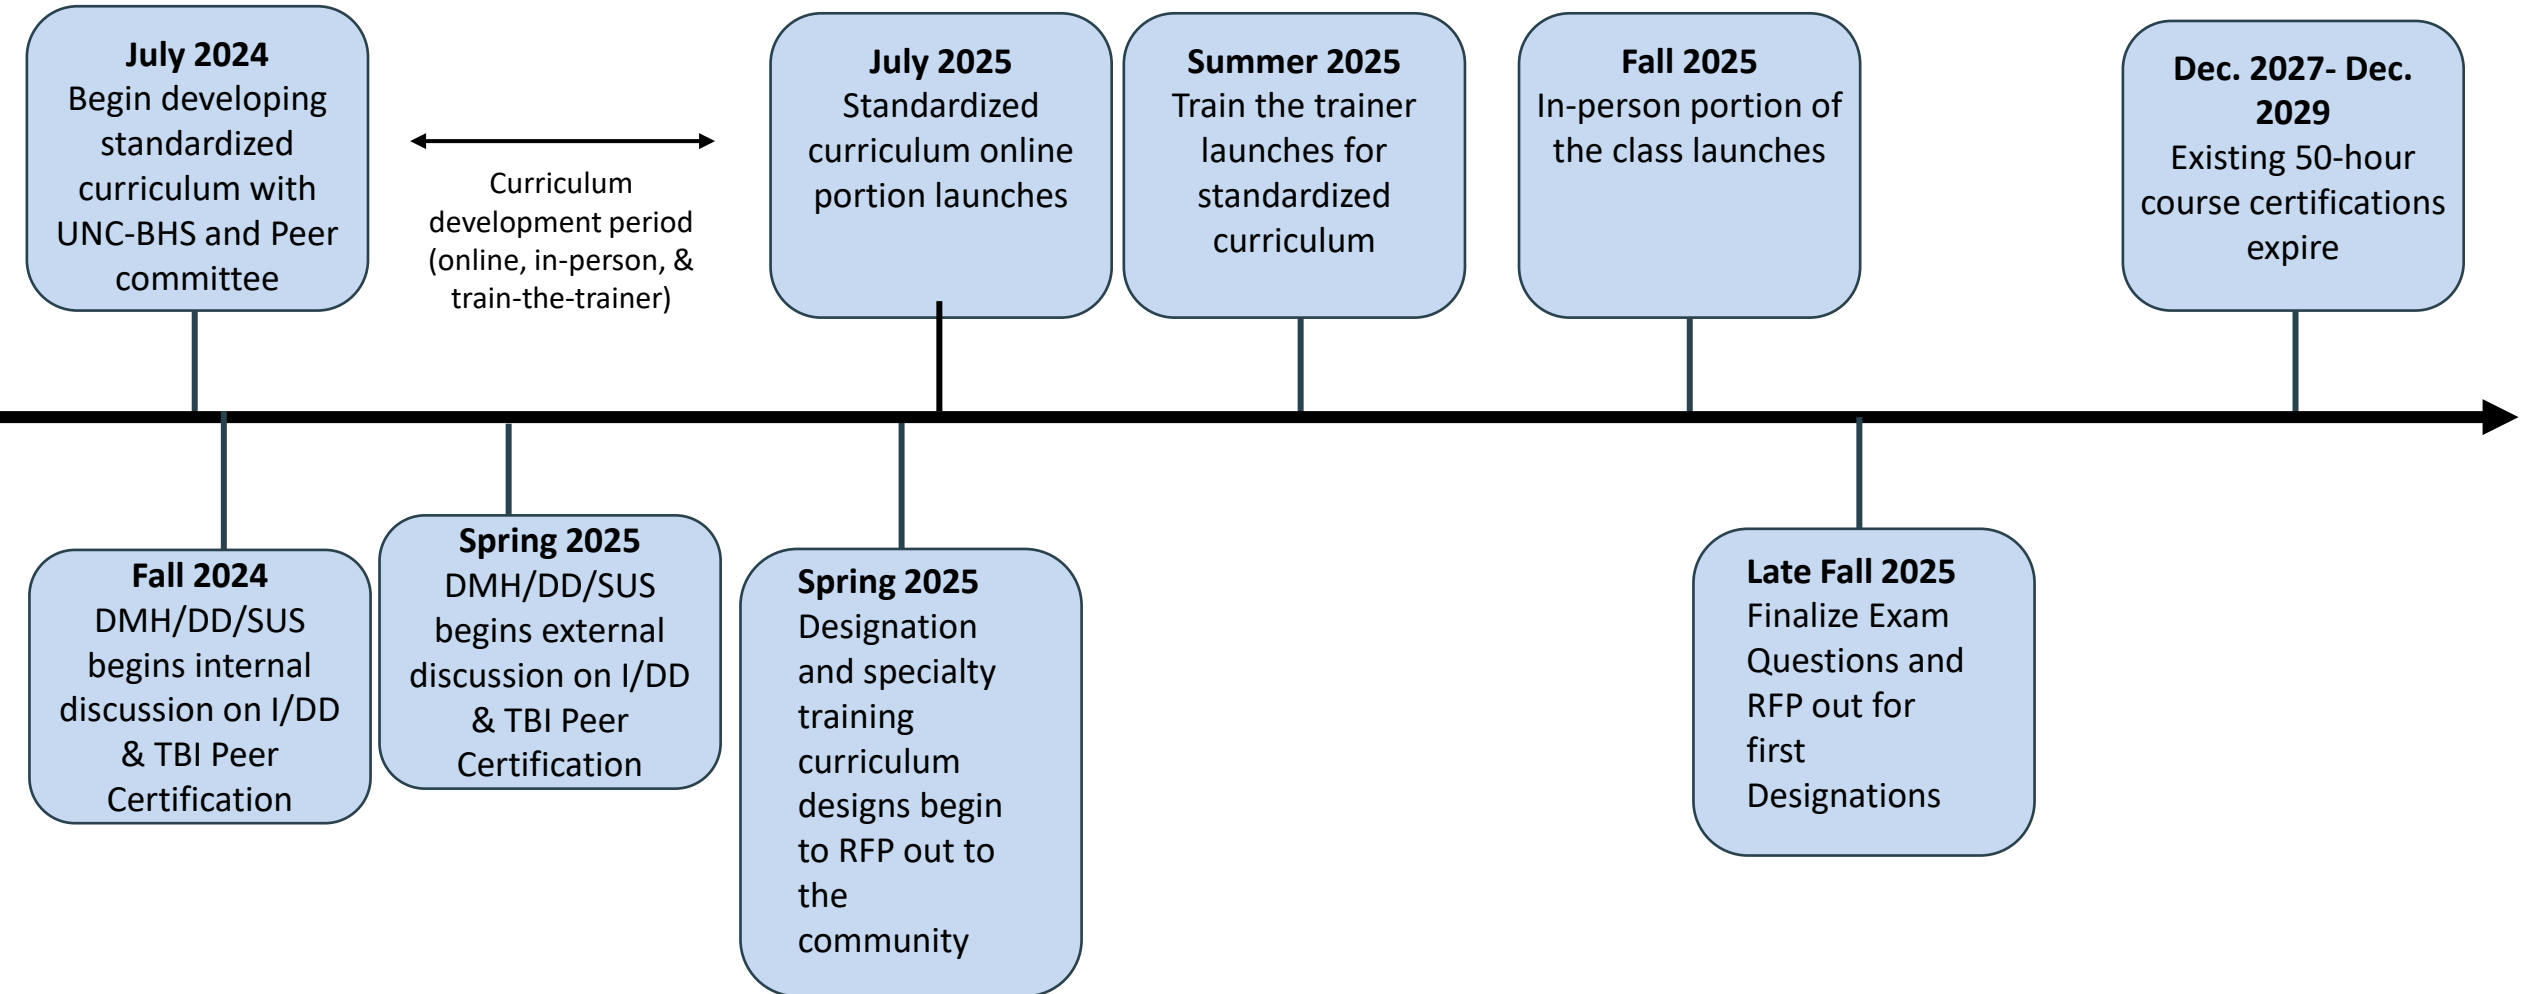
July 2024
Begin developing standardized curriculum with UNC-BHS and Peer committee

Curriculum development period (online, in-person, & train-the-trainer)

July 2025
Standardized curriculum online portion launches

Summer 2025
Train the trainer launches for standardized curriculum

Fall 2025
In-person portion of the class launches

Dec. 2027- Dec. 2029
Existing 50-hour course certifications expire

Fall 2024
DMH/DD/SUS begins internal discussion on I/DD & TBI Peer Certification

Spring 2025
DMH/DD/SUS begins external discussion on I/DD & TBI Peer Certification

Spring 2025
Designation and specialty training curriculum designs begin to RFP out to the community

Late Fall 2025
Finalize Exam Questions and RFP out for first Designations